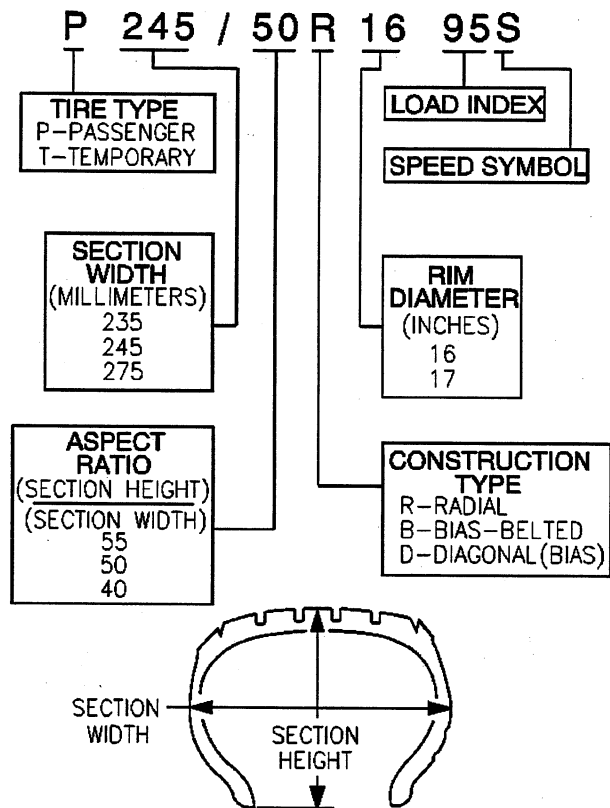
P 245 / 50 R 16 95 S

LOAD INDEX

SPEED SYMBOL

TIRE TYPE
P-PASSENGER
T-TEMPORARY

SECTION WIDTH
(MILLIMETERS)
235
245
275

RIM DIAMETER
(INCHES)
16
17

ASPECT RATIO
(SECTION HEIGHT)
(SECTION WIDTH)
55
50
40

CONSTRUCTION TYPE
R-RADIAL
B-BIAS-BELTED
D-DIAGONAL (BIAS)

SECTION WIDTH

SECTION HEIGHT